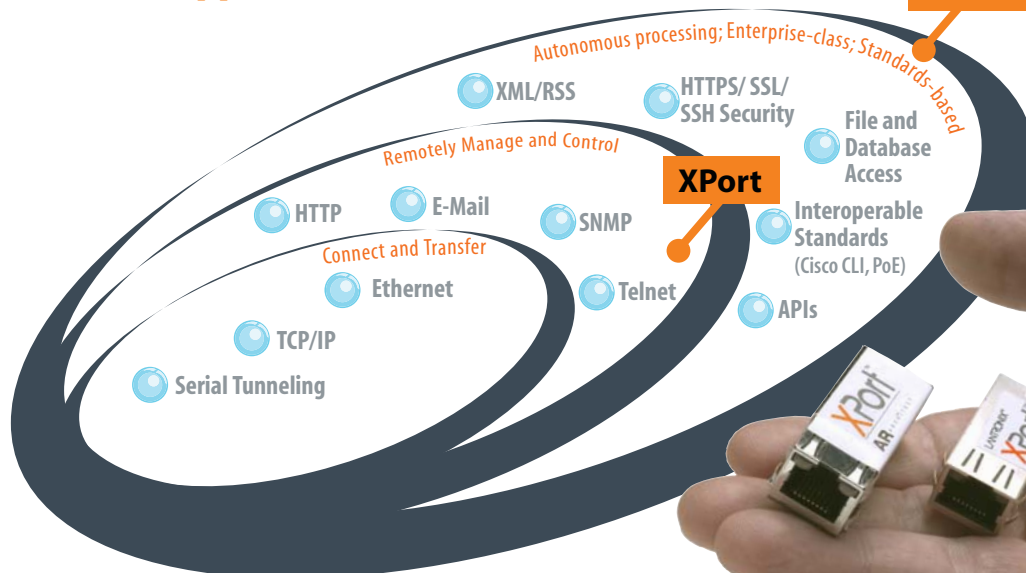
Autonomous processing; Enterprise-class; Standards-based

XML/RSS

HTTPS/ SSL/ SSH Security

File and Database Access

Remotely Manage and Control

XPort

HTTP

E-Mail

SNMP

Interoperable Standards (Cisco CLI, PoE)

Connect and Transfer

Ethernet

Telnet

APIs

TCP/IP

Serial Tunneling

XPort AR

XPort